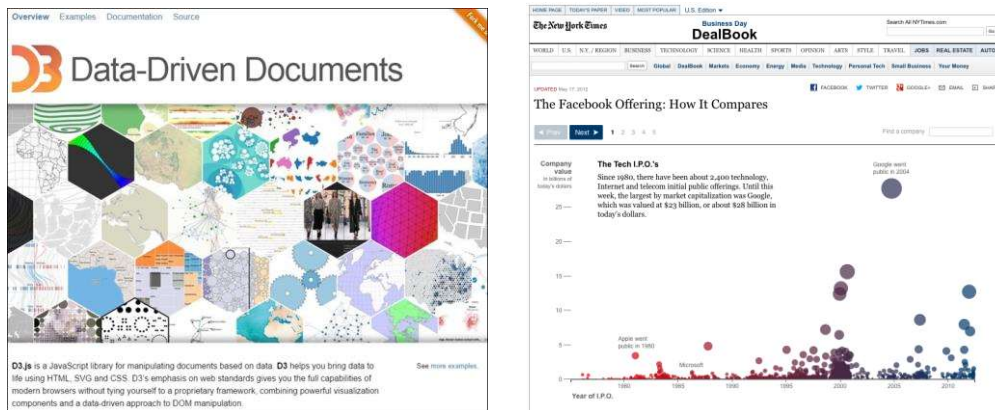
Overview Examples Documentation Source

D3 Data-Driven Documents

D3.js is a JavaScript library for manipulating documents based on data. D3 helps you bring data to life using HTML, SVG and CSS. D3's emphasis on web standards gives you the full capabilities of modern browsers without tying yourself to a proprietary framework, combining powerful visualization components and a data-driven approach to DOM manipulation.

See more examples.

HOME PAGE TODAY'S PAPER VIDEO MOST POPULAR U.S. Edition

The New York Times Business Day DealBook

Search All NYTimes.com

WORLD U.S. N.Y. / REGION BUSINESS TECHNOLOGY SCIENCE HEALTH SPORTS OPINION ARTS STYLE TRAVEL JOBS REAL ESTATE AUTOS

Search Global DealBook Markets Economy Energy Media Technology Personal Tech Small Business Your Money

UPDATED May 17, 2012

FACEBOOK TWITTER GOOGLE+ EMAIL SHARE

The Facebook Offering: How It Compares

Prev Next 1 2 3 4 5

Find a company

Company value in billions of today's dollars

The Tech I.P.O.'s

Since 1980, there have been about 2,400 technology, Internet and telecom initial public offerings. Until this week, the largest by market capitalization was Google, which was valued at $23 billion, or about $28 billion in today's dollars.

Google went public in 2004

Apple went public in 1980

Microsoft

25
20
15
10
5
0

1980 1985 1990 1995 2000 2005 2010

Year of I.P.O.